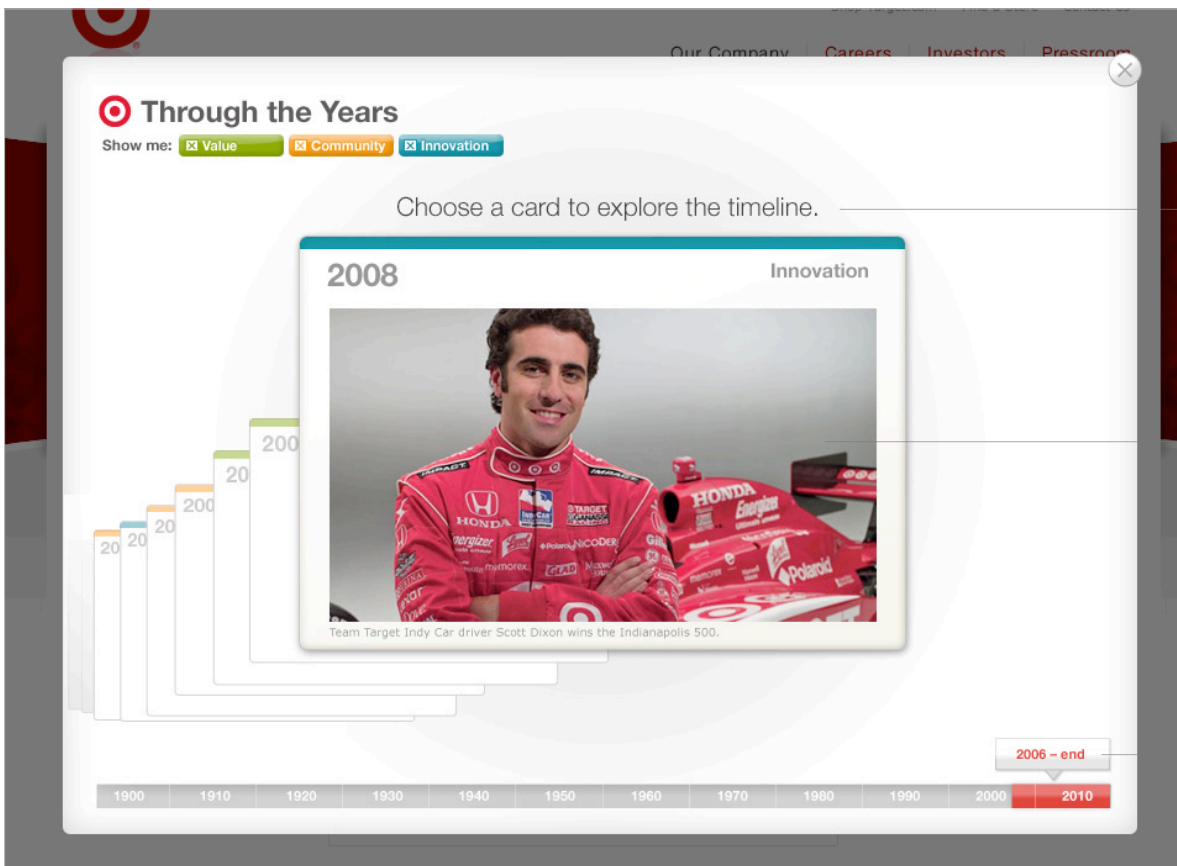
Our Company | Careers | Investors | Pressroom

Through the Years

Show me: Value Community Innovation

Choose a card to explore the timeline.

2008

Innovation

HONDA
Energizer
Polaroid

Team Target Indy Car driver Scott Dixon wins the Indianapolis 500.

200
20
200
20
20
20

2006 – end

1900 1910 1920 1930 1940 1950 1960 1970 1980 1990 2000 2010